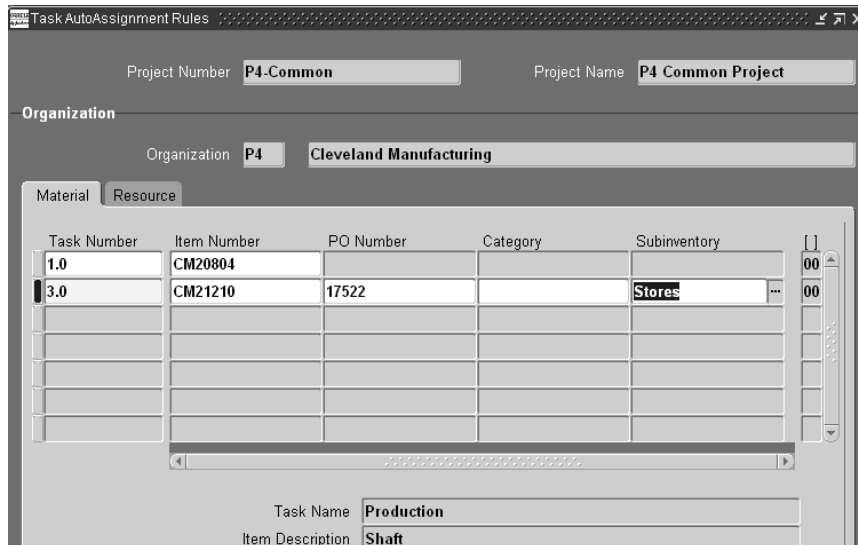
Task AutoAssignment Rules

Project Number P4-Common

Project Name P4 Common Project

Organization

Organization P4 Cleveland Manufacturing

Material Resource

| Task Number | Item Number | PO Number | Category | Subinventory | [ ] |
|---|---|---|---|---|---|
| 1.0 | CM20804 | | | | 00 |
| 3.0 | CM21210 | 17522 | | Stores | 00 |
| | | | | | |
| | | | | | |
| | | | | | |
| | | | | | |
| | | | | | |

Task Name Production

Item Description Shaft